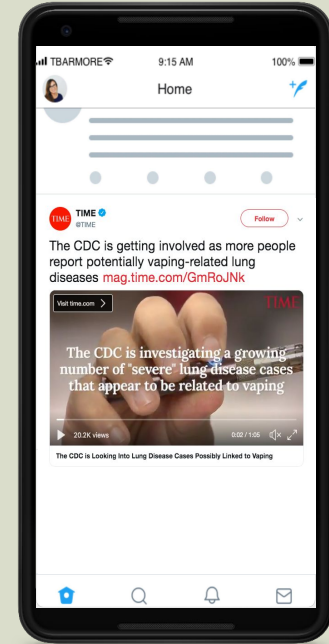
TBARMORE 9:15 AM 100%

Home

TIME
TIME
@TIME

Follow

The CDC is getting involved as more people report potentially vaping-related lung diseases mag.time.com/GmRoJNk

Visit time.com

TIME

The CDC is investigating a growing number of "severe" lung disease cases that appear to be related to vaping

20.2K views

0:02 / 1:05

The CDC is Looking Into Lung Disease Cases Possibly Linked to Vaping